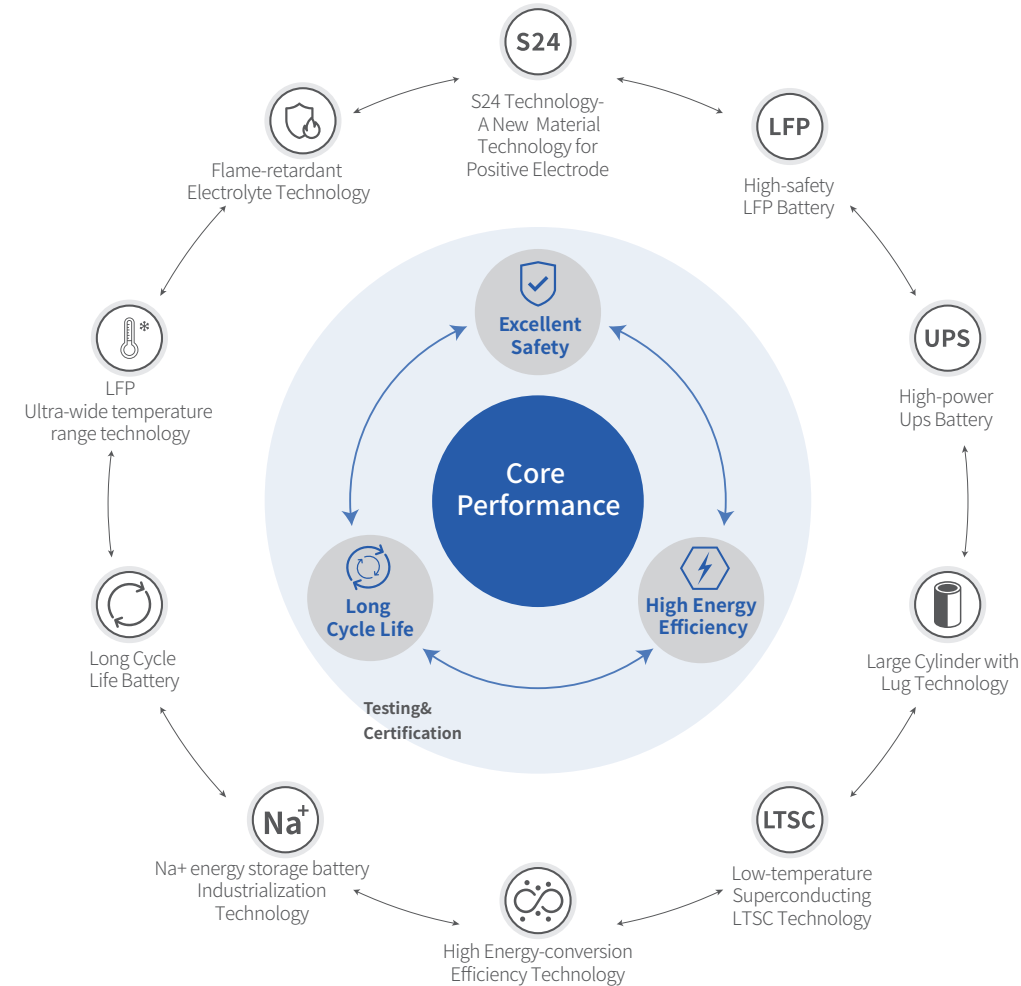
S24

S24 Technology-
A New Material
Technology for
Positive Electrode

LFP

High-safety
LFP Battery

UPS

High-power
Ups Battery

Large Cylinder with
Lug Technology

LTSC

Low-temperature
Superconducting
LTSC Technology

High Energy-conversion
Efficiency Technology

Na$^+$

Na+ energy storage battery
Industrialization
Technology

Long Cycle
Life Battery

LFP
Ultra-wide temperature
range technology

Flame-retardant
Electrolyte Technology

Excellent
Safety

Core
Performance

Long
Cycle Life

High Energy
Efficiency

Testing&
Certification